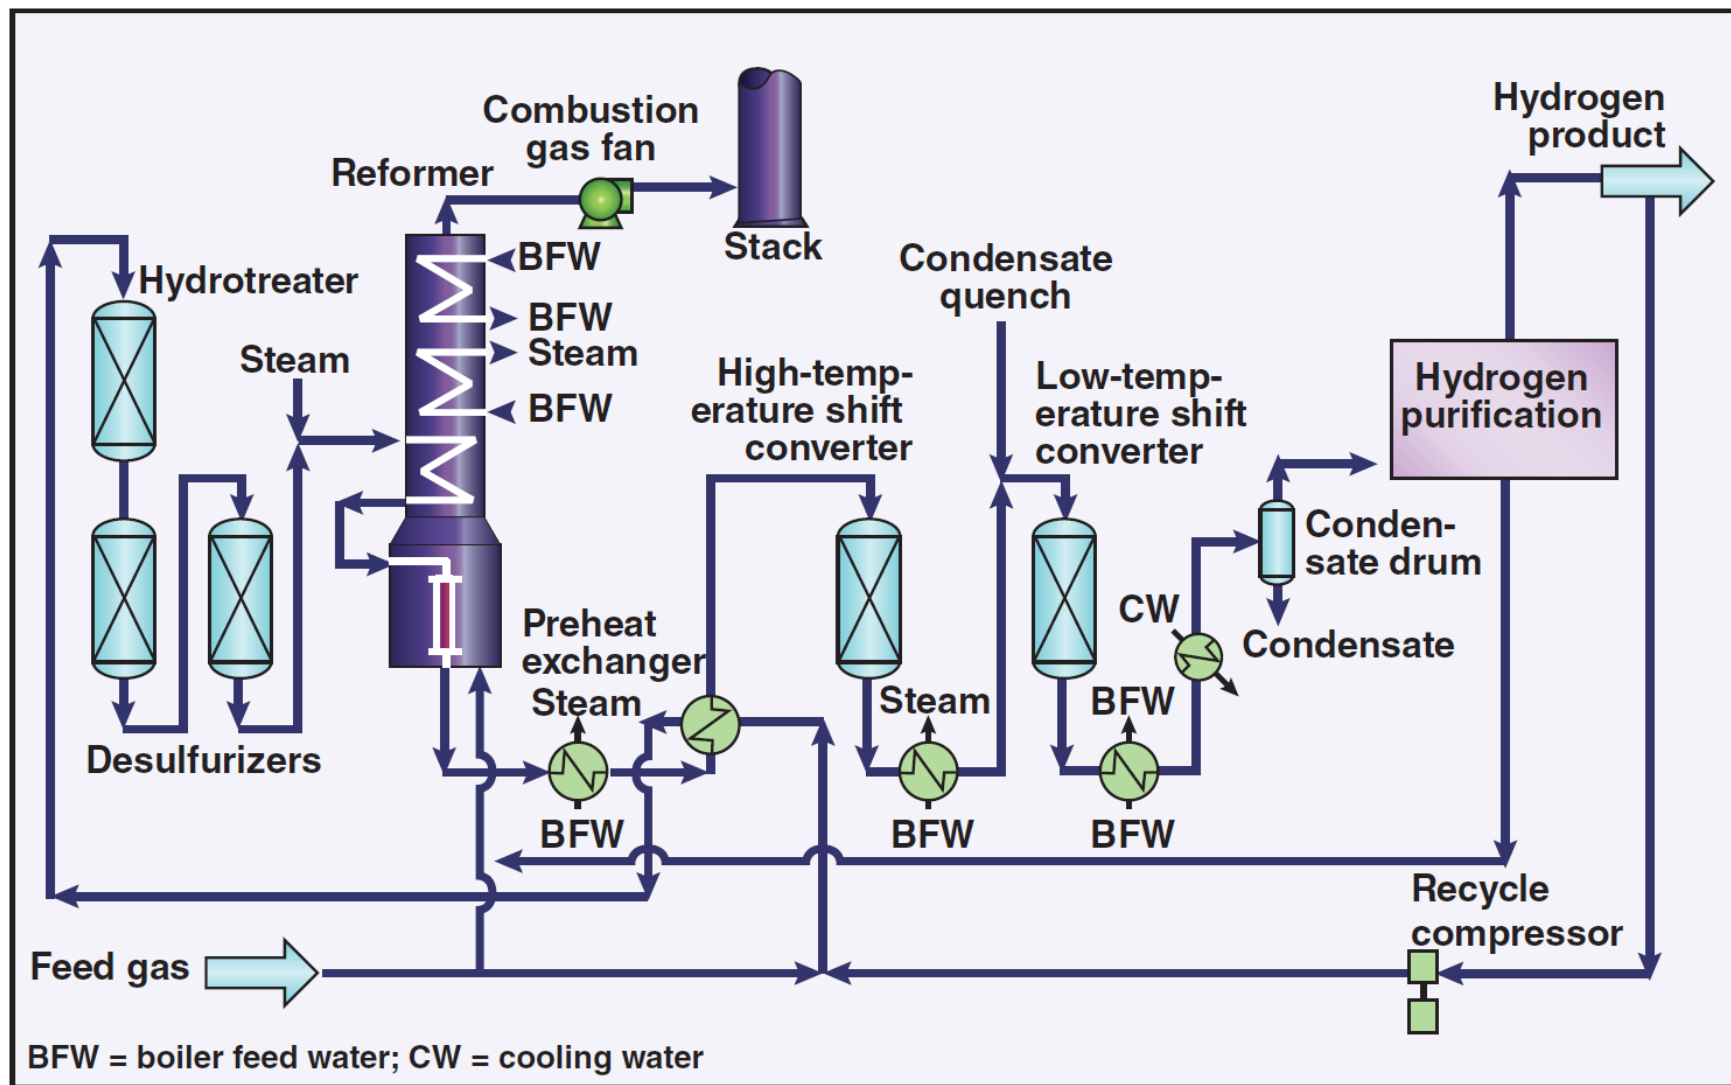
Combustion gas fan

Stack

Hydrogen product

Reformer

BFW

Hydrotreater

BFW

Steam

Steam

BFW

Condensate quench

High-temperature shift converter

Low-temperature shift converter

Hydrogen purification

Conden-sate drum

CW

Condensate

Preheat exchanger

Steam

Steam

BFW

Desulfurizers

BFW

BFW

BFW

Recycle compressor

Feed gas

BFW = boiler feed water; CW = cooling water